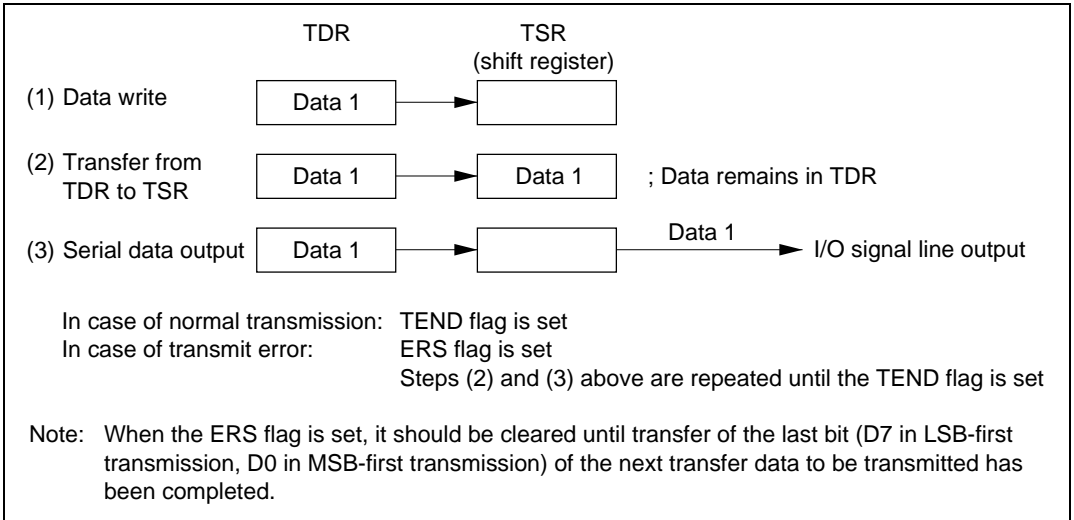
TDR

TSR
(shift register)

(1) Data write

Data 1

(2) Transfer from TDR to TSR

Data 1

Data 1

; Data remains in TDR

(3) Serial data output

Data 1

Data 1

I/O signal line output

In case of normal transmission: TEND flag is set
In case of transmit error: ERS flag is set
Steps (2) and (3) above are repeated until the TEND flag is set

Note: When the ERS flag is set, it should be cleared until transfer of the last bit (D7 in LSB-first transmission, D0 in MSB-first transmission) of the next transfer data to be transmitted has been completed.